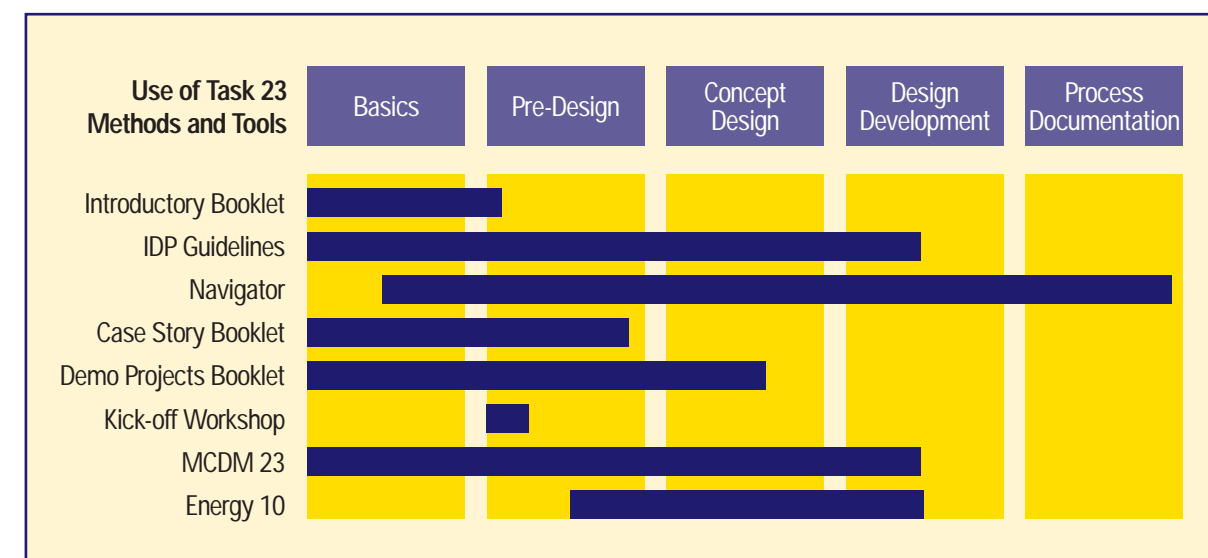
| Use of Task 23 Methods and Tools | Basics | Pre-Design | Concept Design | Design Development | Process Documentation |
|---|---|---|---|---|---|
| Introductory Booklet | | | | | |
| IDP Guidelines | | | | | |
| Navigator | | | | | |
| Case Story Booklet | | | | | |
| Demo Projects Booklet | | | | | |
| Kick-off Workshop | | | | | |
| MCDM 23 | | | | | |
| Energy 10 | | | | | |